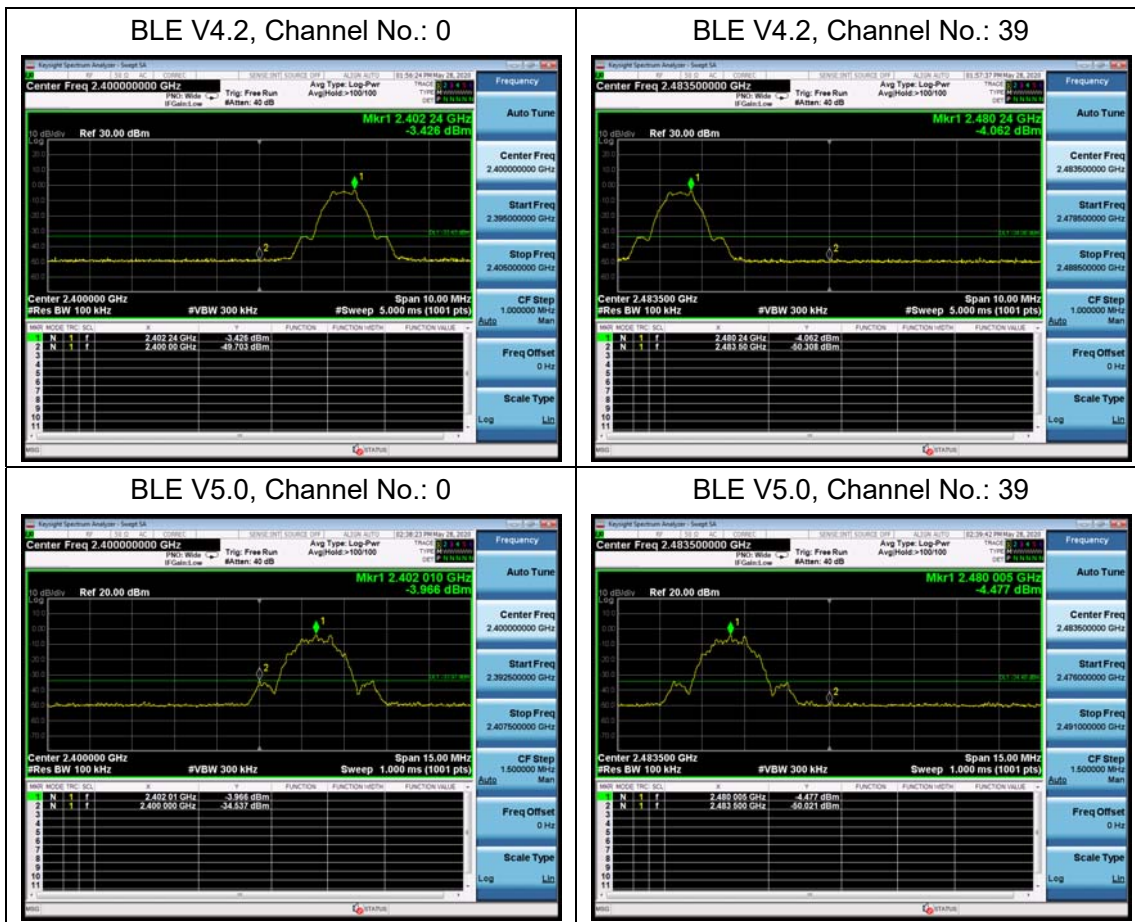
| BLE V4.2, Channel No.: 0 | BLE V4.2, Channel No.: 39 |
|---|---|
| Keysight Spectrum Analyzer - Swept SA<br>Center Freq 2.400000000 GHz<br>PNO: Wide IFGain:Low<br>Trig: Free Run #Atten: 40 dB<br>Avg Type: Log-Pwr Avg\|Hold:>100/100<br>01:56:24 PM May 28, 2020<br>Mkr1 2.402 24 GHz -3.426 dBm<br>10 dB/div Ref 30.00 dBm<br>Log<br>Center 2.400000 GHz #Res BW 100 kHz #VBW 300 kHz Span 10.00 MHz #Sweep 5.000 ms (1001 pts)<br>MKR MODE TRC SCL X Y FUNCTION FUNCTION WIDTH FUNCTION VALUE<br>1 N 1 f 2.402 24 GHz -3.426 dBm<br>2 N 1 f 2.400 00 GHz -49.703 dBm<br>3 4 5 6 7 8 9 10 11<br>MSG STATUS<br>Frequency<br>Auto Tune<br>Center Freq 2.400000000 GHz<br>Start Freq 2.395000000 GHz<br>Stop Freq 2.405000000 GHz<br>CF Step 1.000000 MHz Auto Man<br>Freq Offset 0 Hz<br>Scale Type Log Lin | Keysight Spectrum Analyzer - Swept SA<br>Center Freq 2.483500000 GHz<br>PNO: Wide IFGain:Low<br>Trig: Free Run #Atten: 40 dB<br>Avg Type: Log-Pwr Avg\|Hold:>100/100<br>01:57:37 PM May 28, 2020<br>Mkr1 2.480 24 GHz -4.062 dBm<br>10 dB/div Ref 30.00 dBm<br>Log<br>Center 2.483500 GHz #Res BW 100 kHz #VBW 300 kHz Span 10.00 MHz #Sweep 5.000 ms (1001 pts)<br>MKR MODE TRC SCL X Y FUNCTION FUNCTION WIDTH FUNCTION VALUE<br>1 N 1 f 2.480 24 GHz -4.062 dBm<br>2 N 1 f 2.483 50 GHz -50.308 dBm<br>3 4 5 6 7 8 9 10 11<br>MSG STATUS<br>Frequency<br>Auto Tune<br>Center Freq 2.483500000 GHz<br>Start Freq 2.478500000 GHz<br>Stop Freq 2.488500000 GHz<br>CF Step 1.000000 MHz Auto Man<br>Freq Offset 0 Hz<br>Scale Type Log Lin |
| BLE V5.0, Channel No.: 0 | BLE V5.0, Channel No.: 39 |
| Keysight Spectrum Analyzer - Swept SA<br>Center Freq 2.400000000 GHz<br>PNO: Wide IFGain:Low<br>Trig: Free Run #Atten: 40 dB<br>Avg Type: Log-Pwr Avg\|Hold:>100/100<br>02:38:23 PM May 28, 2020<br>Mkr1 2.402 010 GHz -3.966 dBm<br>10 dB/div Ref 20.00 dBm<br>Log<br>Center 2.400000 GHz #Res BW 100 kHz #VBW 300 kHz Span 15.00 MHz Sweep 1.000 ms (1001 pts)<br>MKR MODE TRC SCL X Y FUNCTION FUNCTION WIDTH FUNCTION VALUE<br>1 N 1 f 2.402 01 GHz -3.966 dBm<br>2 N 1 f 2.400 000 GHz -34.537 dBm<br>3 4 5 6 7 8 9 10 11<br>MSG STATUS<br>Frequency<br>Auto Tune<br>Center Freq 2.400000000 GHz<br>Start Freq 2.392500000 GHz<br>Stop Freq 2.407500000 GHz<br>CF Step 1.500000 MHz Auto Man<br>Freq Offset 0 Hz<br>Scale Type Log Lin | Keysight Spectrum Analyzer - Swept SA<br>Center Freq 2.483500000 GHz<br>PNO: Wide IFGain:Low<br>Trig: Free Run #Atten: 40 dB<br>Avg Type: Log-Pwr Avg\|Hold:>100/100<br>02:39:42 PM May 28, 2020<br>Mkr1 2.480 005 GHz -4.477 dBm<br>10 dB/div Ref 20.00 dBm<br>Log<br>Center 2.483500 GHz #Res BW 100 kHz #VBW 300 kHz Span 15.00 MHz Sweep 1.000 ms (1001 pts)<br>MKR MODE TRC SCL X Y FUNCTION FUNCTION WIDTH FUNCTION VALUE<br>1 N 1 f 2.480 005 GHz -4.477 dBm<br>2 N 1 f 2.483 500 GHz -50.021 dBm<br>3 4 5 6 7 8 9 10 11<br>MSG STATUS<br>Frequency<br>Auto Tune<br>Center Freq 2.483500000 GHz<br>Start Freq 2.476000000 GHz<br>Stop Freq 2.491000000 GHz<br>CF Step 1.500000 MHz Auto Man<br>Freq Offset 0 Hz<br>Scale Type Log Lin |